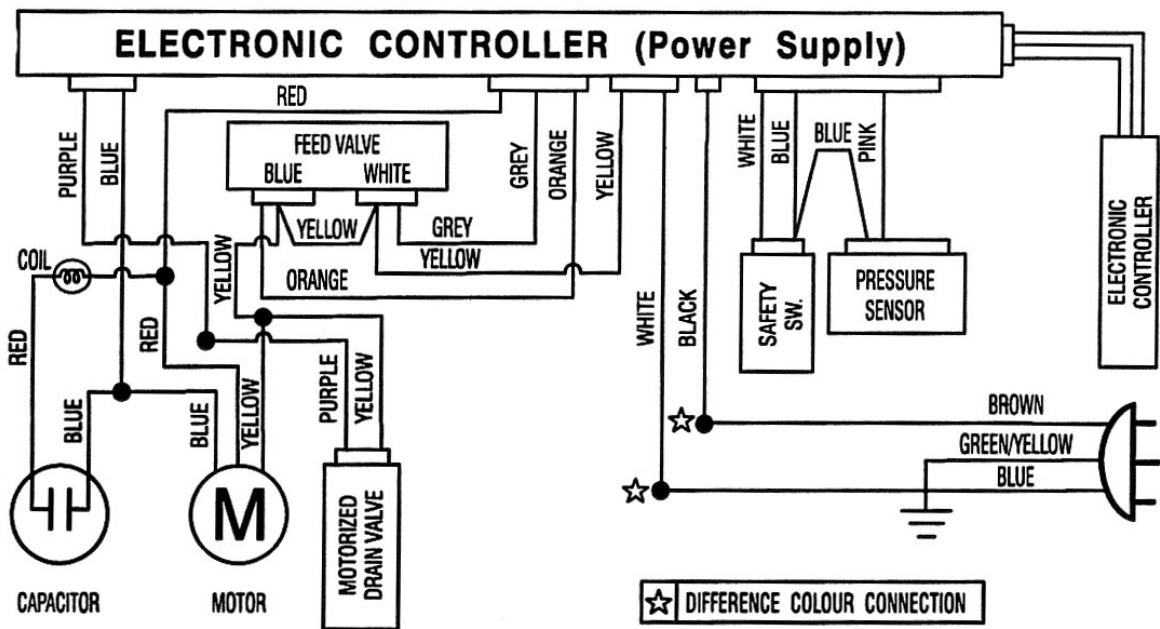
ELECTRONIC CONTROLLER (Power Supply)

RED

PURPLE

BLUE

FEED VALVE

BLUE

WHITE

YELLOW

GREY

ORANGE

YELLOW

GREY

YELLOW

ORANGE

WHITE

BLUE

BLUE

PINK

SAFETY SW.

PRESSURE SENSOR

ELECTRONIC CONTROLLER

COIL

RED

RED

YELLOW

WHITE

BLACK

BLUE

BLUE

YELLOW

PURPLE

YELLOW

BROWN

GREEN/YELLOW

BLUE

M

MOTORIZED DRAIN VALVE

CAPACITOR

MOTOR

☆ DIFFERENCE COLOUR CONNECTION